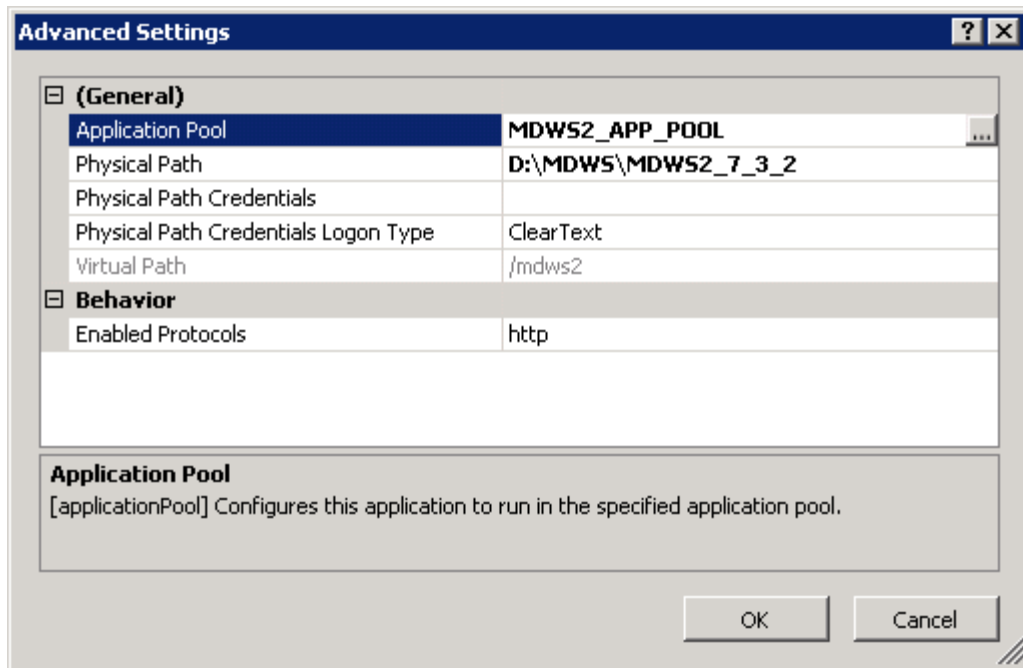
Advanced Settings

? X

⊟ (General)

| | |
|---|---|
| Application Pool | MDWS2_APP_POOL ... |
| Physical Path | D:\MDWS\MDWS2_7_3_2 |
| Physical Path Credentials | |
| Physical Path Credentials Logon Type | ClearText |
| Virtual Path | /mdws2 |

⊟ Behavior

| | |
|---|---|
| Enabled Protocols | http |

Application Pool
[applicationPool] Configures this application to run in the specified application pool.

OK

Cancel